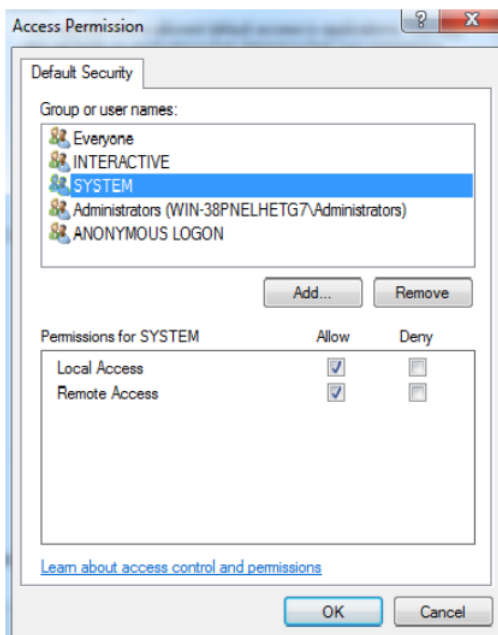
Access Permission

?
X

Default Security

Group or user names:

Everyone
INTERACTIVE
SYSTEM
Administrators (WIN-38PNELHETG7\Administrators)
ANONYMOUS LOGON

Add...
Remove

| Permissions for SYSTEM | Allow | Deny |
|---|---|---|
| Local Access | ☑ | ☐ |
| Remote Access | ☑ | ☐ |

Learn about access control and permissions

OK
Cancel